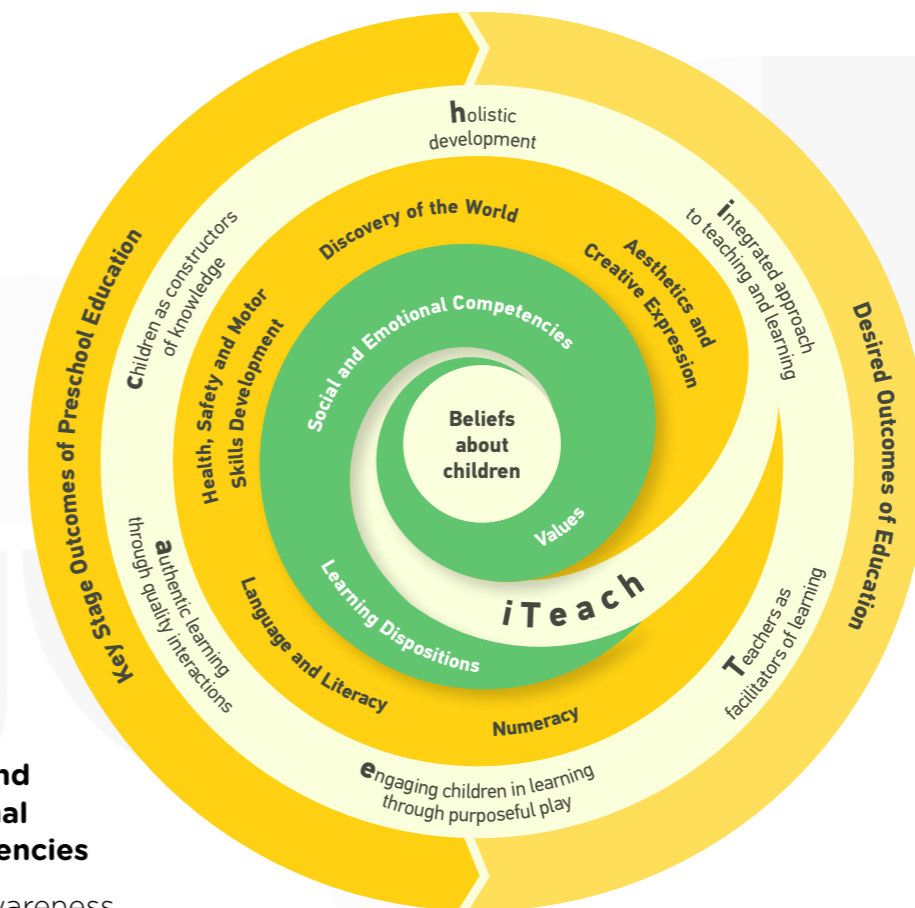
Key Stage Outcomes of Preschool Education

Desired Outcomes of Education

holistic development

integrated approach to teaching and learning

Teachers as facilitators of learning

engaging children in learning through purposeful play

authentic learning through quality interactions

children as constructors of knowledge

Discovery of the World

Aesthetics and Creative Expression

Numeracy

Language and Literacy

Health, Safety and Motor Skills Development

Social and Emotional Competencies

Learning Dispositions

Values

Beliefs about children

iTeach

nd
al
encies
wareness